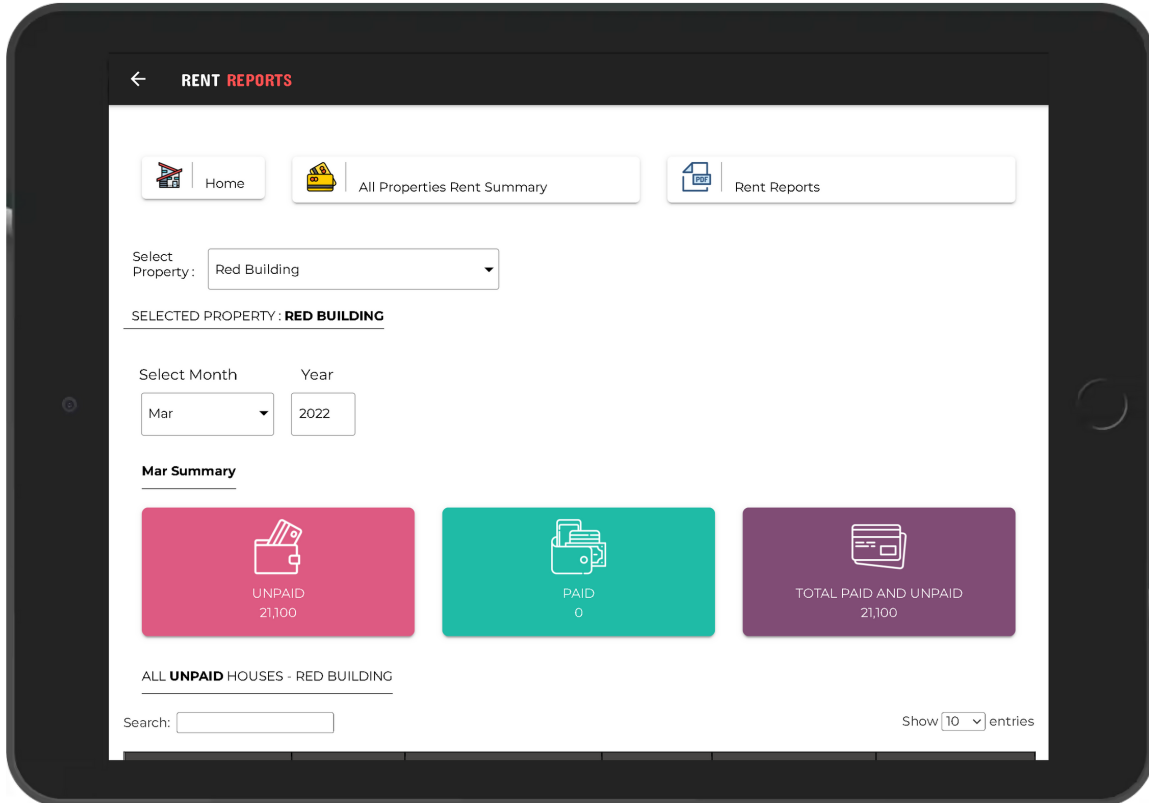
RENT REPORTS

Home

All Properties Rent Summary

PDF

Rent Reports

Select Property : Red Building

SELECTED PROPERTY : RED BUILDING

Select Month
Mar

Year
2022

Mar Summary

UNPAID
21,100

PAID
0

TOTAL PAID AND UNPAID
21,100

ALL UNPAID HOUSES - RED BUILDING

Search:

Show 10 entries